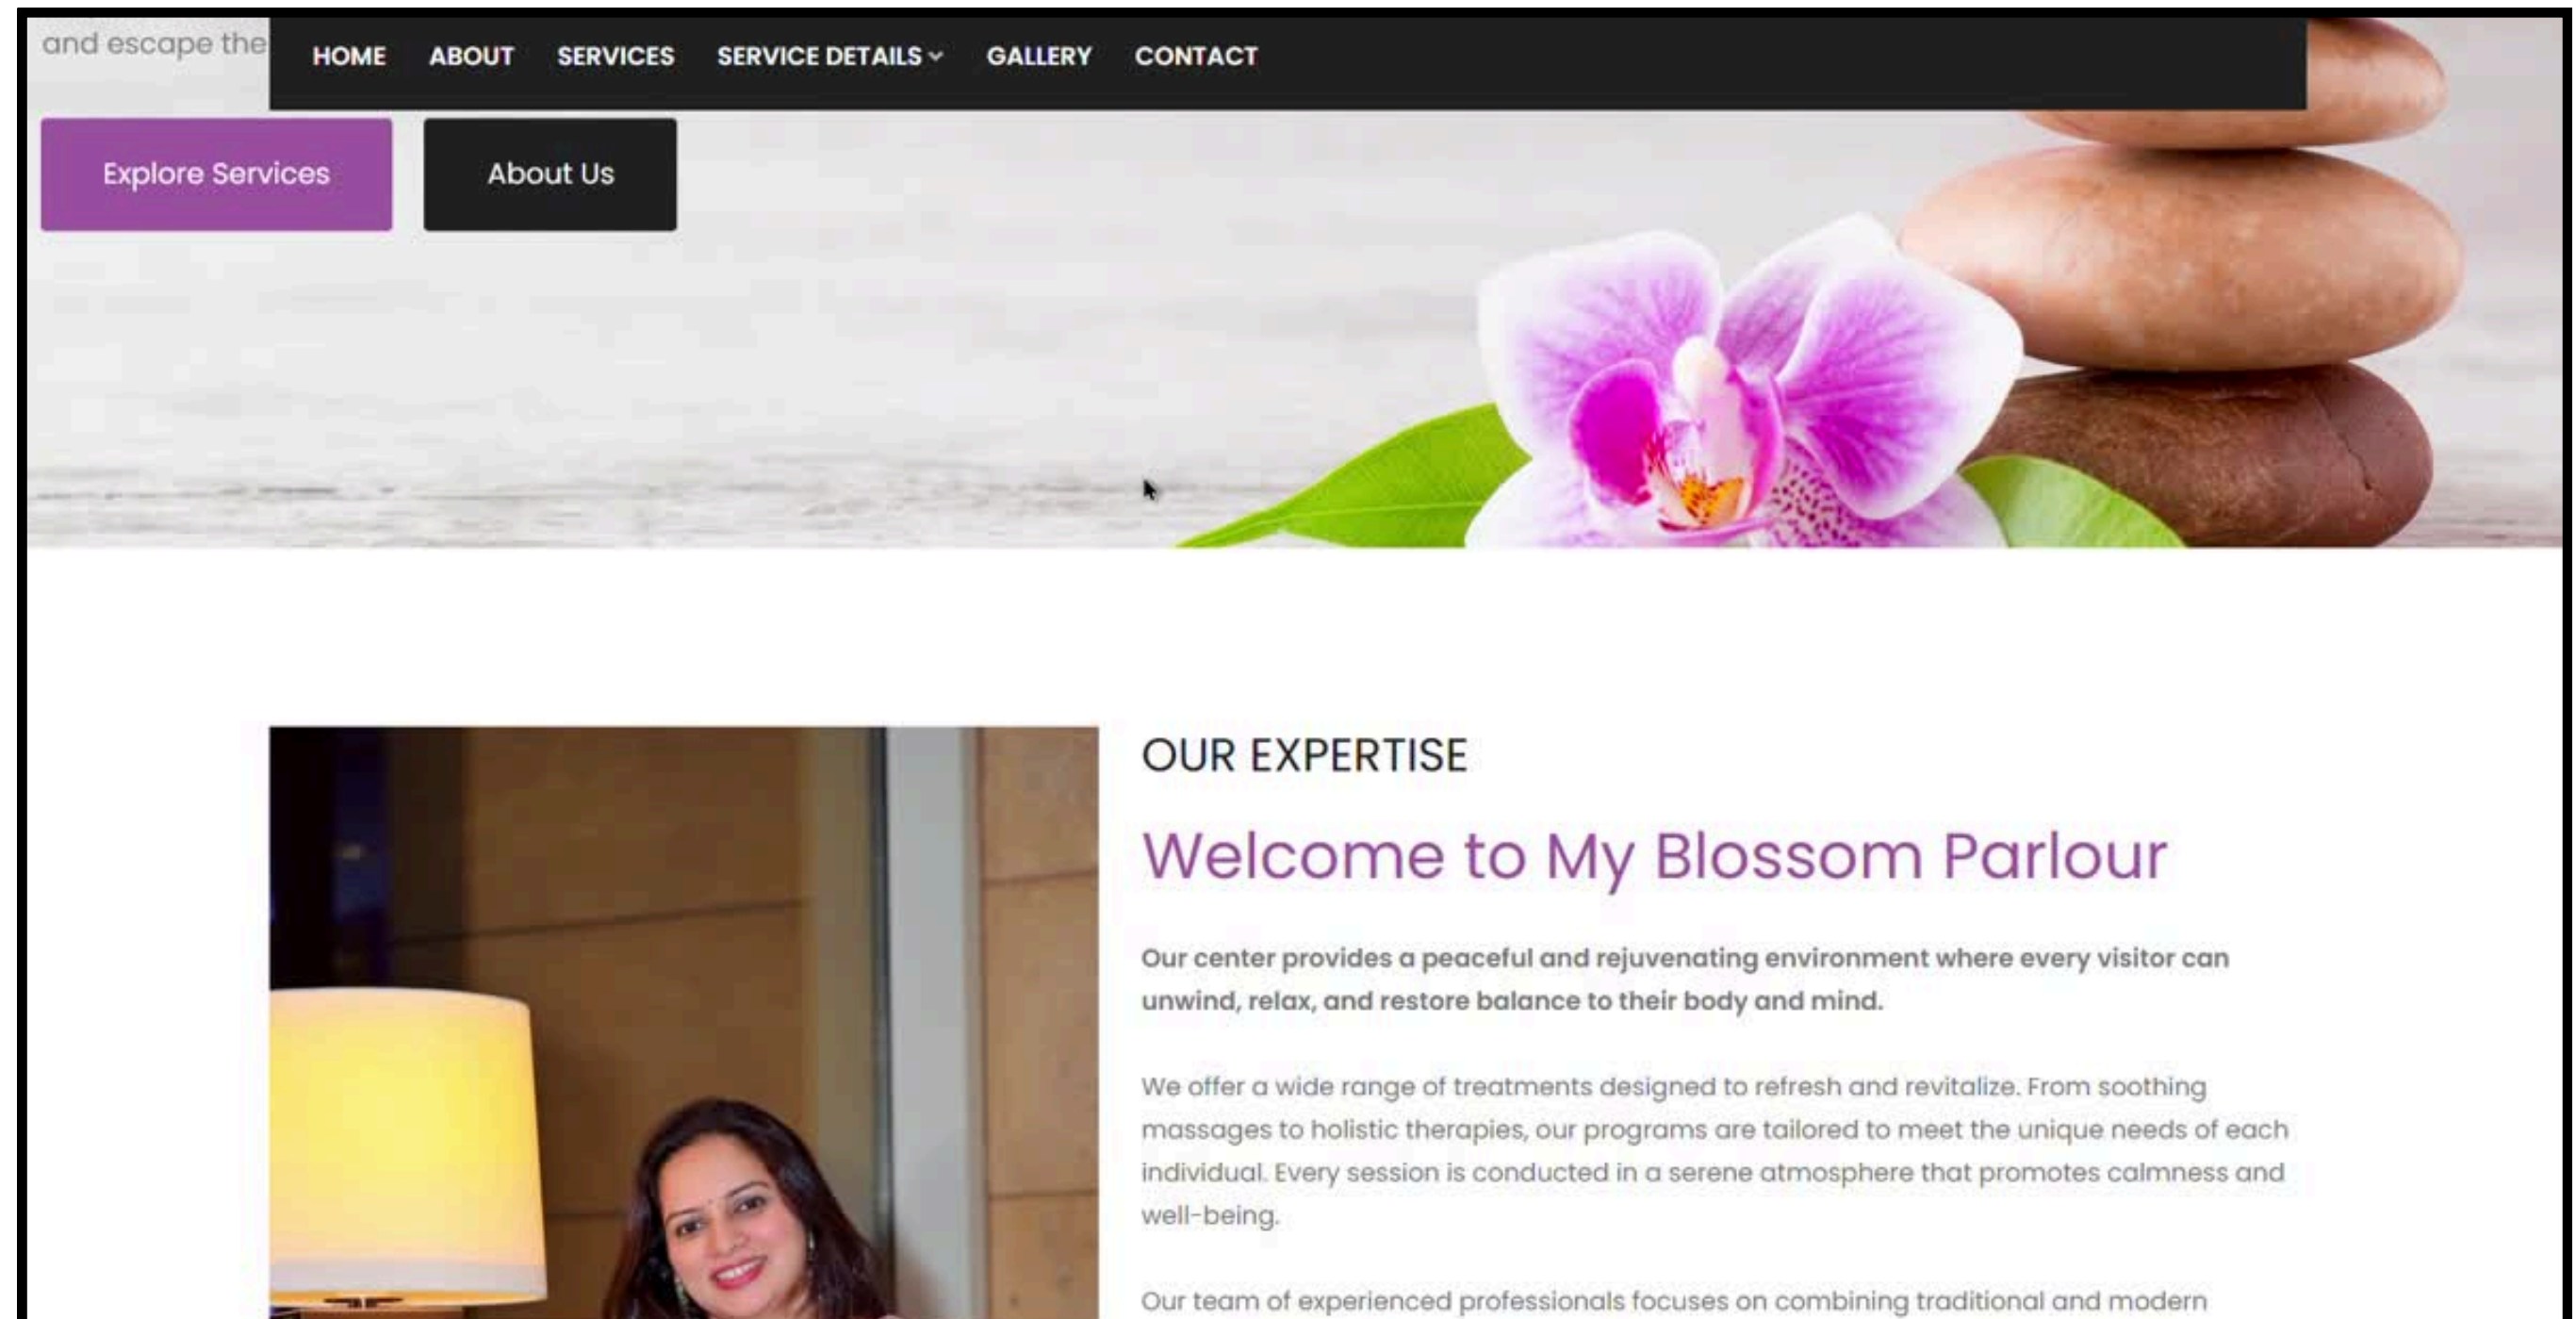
and escape the

HOME ABOUT SERVICES SERVICE DETAILS GALLERY CONTACT

Explore Services

About Us

OUR EXPERTISE

Welcome to My Blossom Parlour

Our center provides a peaceful and rejuvenating environment where every visitor can unwind, relax, and restore balance to their body and mind.

We offer a wide range of treatments designed to refresh and revitalize. From soothing massages to holistic therapies, our programs are tailored to meet the unique needs of each individual. Every session is conducted in a serene atmosphere that promotes calmness and well-being.

Our team of experienced professionals focuses on combining traditional and modern